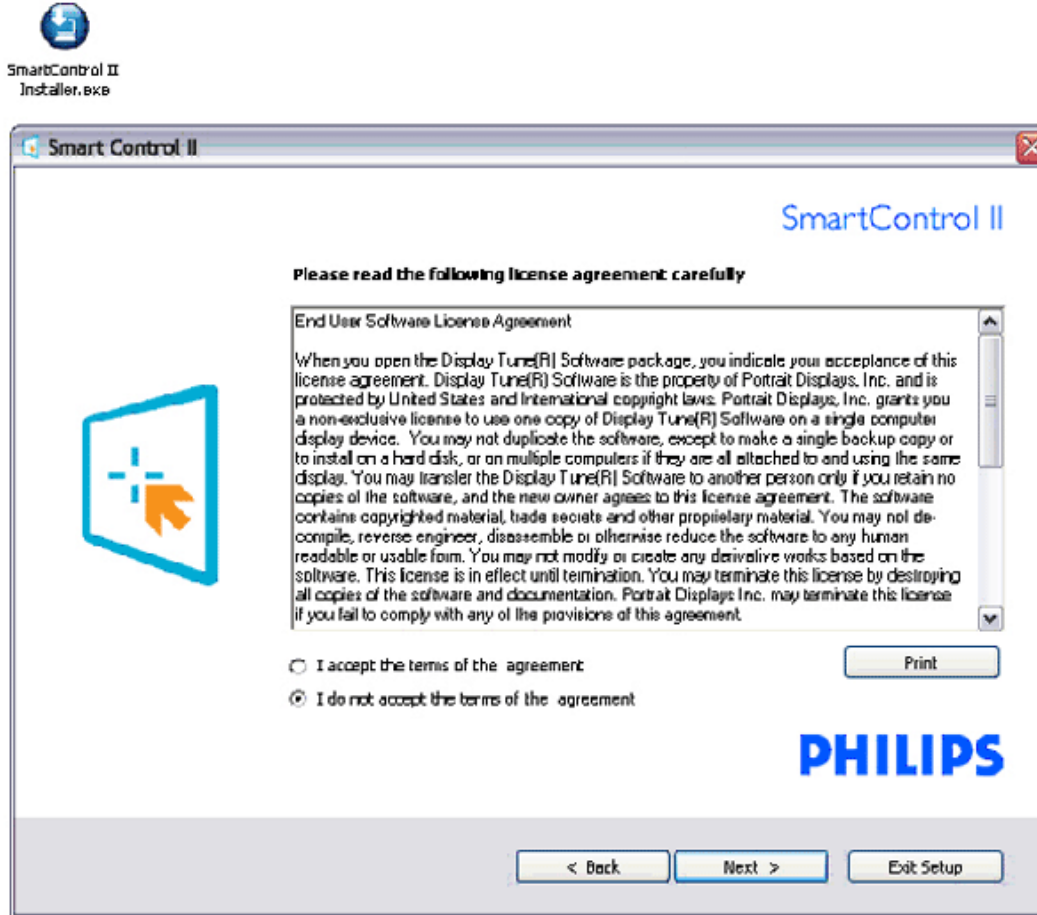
SmartControl II Installer.exe

Smart Control II

SmartControl II

Please read the following license agreement carefully

End User Software License Agreement

When you open the Display Tune(R) Software package, you indicate your acceptance of this license agreement. Display Tune(R) Software is the property of Portrait Displays, Inc. and is protected by United States and International copyright laws. Portrait Displays, Inc. grants you a non-exclusive license to use one copy of Display Tune(R) Software on a single computer display device. You may not duplicate the software, except to make a single backup copy or to install on a hard disk, or on multiple computers if they are all attached to and using the same display. You may transfer the Display Tune(R) Software to another person only if you retain no copies of the software, and the new owner agrees to this license agreement. The software contains copyrighted material, trade secrets and other proprietary material. You may not de-compile, reverse engineer, disassemble or otherwise reduce the software to any human readable or usable form. You may not modify or create any derivative works based on the software. This license is in effect until termination. You may terminate this license by destroying all copies of the software and documentation. Portrait Displays Inc. may terminate this license if you fail to comply with any of the provisions of this agreement.

I accept the terms of the agreement

I do not accept the terms of the agreement

Print

PHILIPS

< Back

Next >

Exit Setup